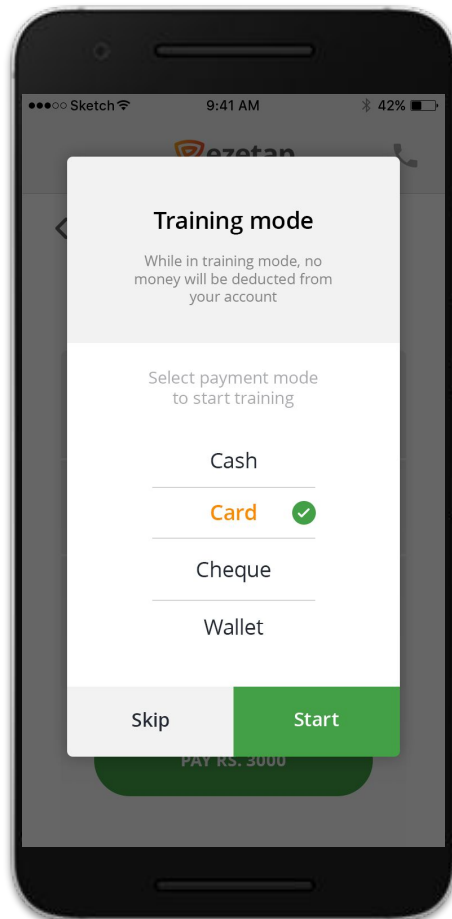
●●●○○ Sketch 9:41 AM 42%

ezetap

Training mode

While in training mode, no money will be deducted from your account

Select payment mode to start training

Cash

Card

Cheque

Wallet

Skip

Start

PAY RS. 3000